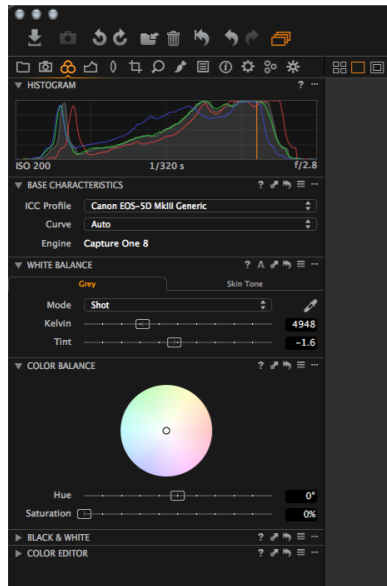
HISTOGRAM

ISO 200
1/320 s
f/2.8

BASE CHARACTERISTICS

ICC Profile
Canon EOS-5D MkIII Generic

Curve
Auto

Engine
Capture One 8

WHITE BALANCE

Grey
Skin Tone

Mode
Shot

Kelvin
4948

Tint
-1.6

COLOR BALANCE

Hue
0°

Saturation
0%

BLACK & WHITE

COLOR EDITOR